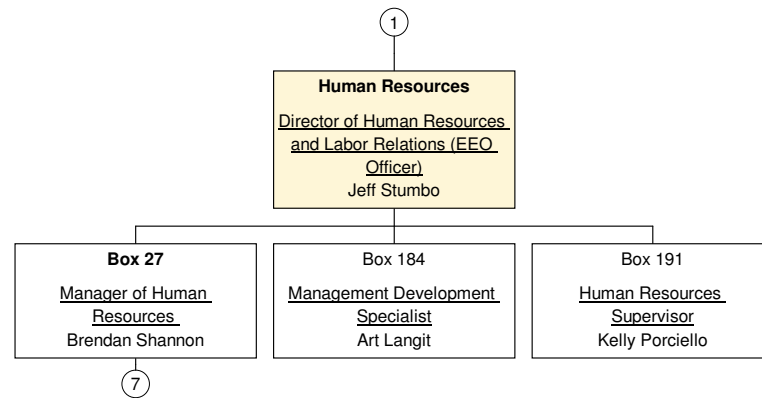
1

Human Resources

Director of Human Resources and Labor Relations (EEO Officer)
Jeff Stumbo

Box 27

Manager of Human Resources
Brendan Shannon

7

Box 184

Management Development Specialist
Art Langit

Box 191

Human Resources Supervisor
Kelly Porciello